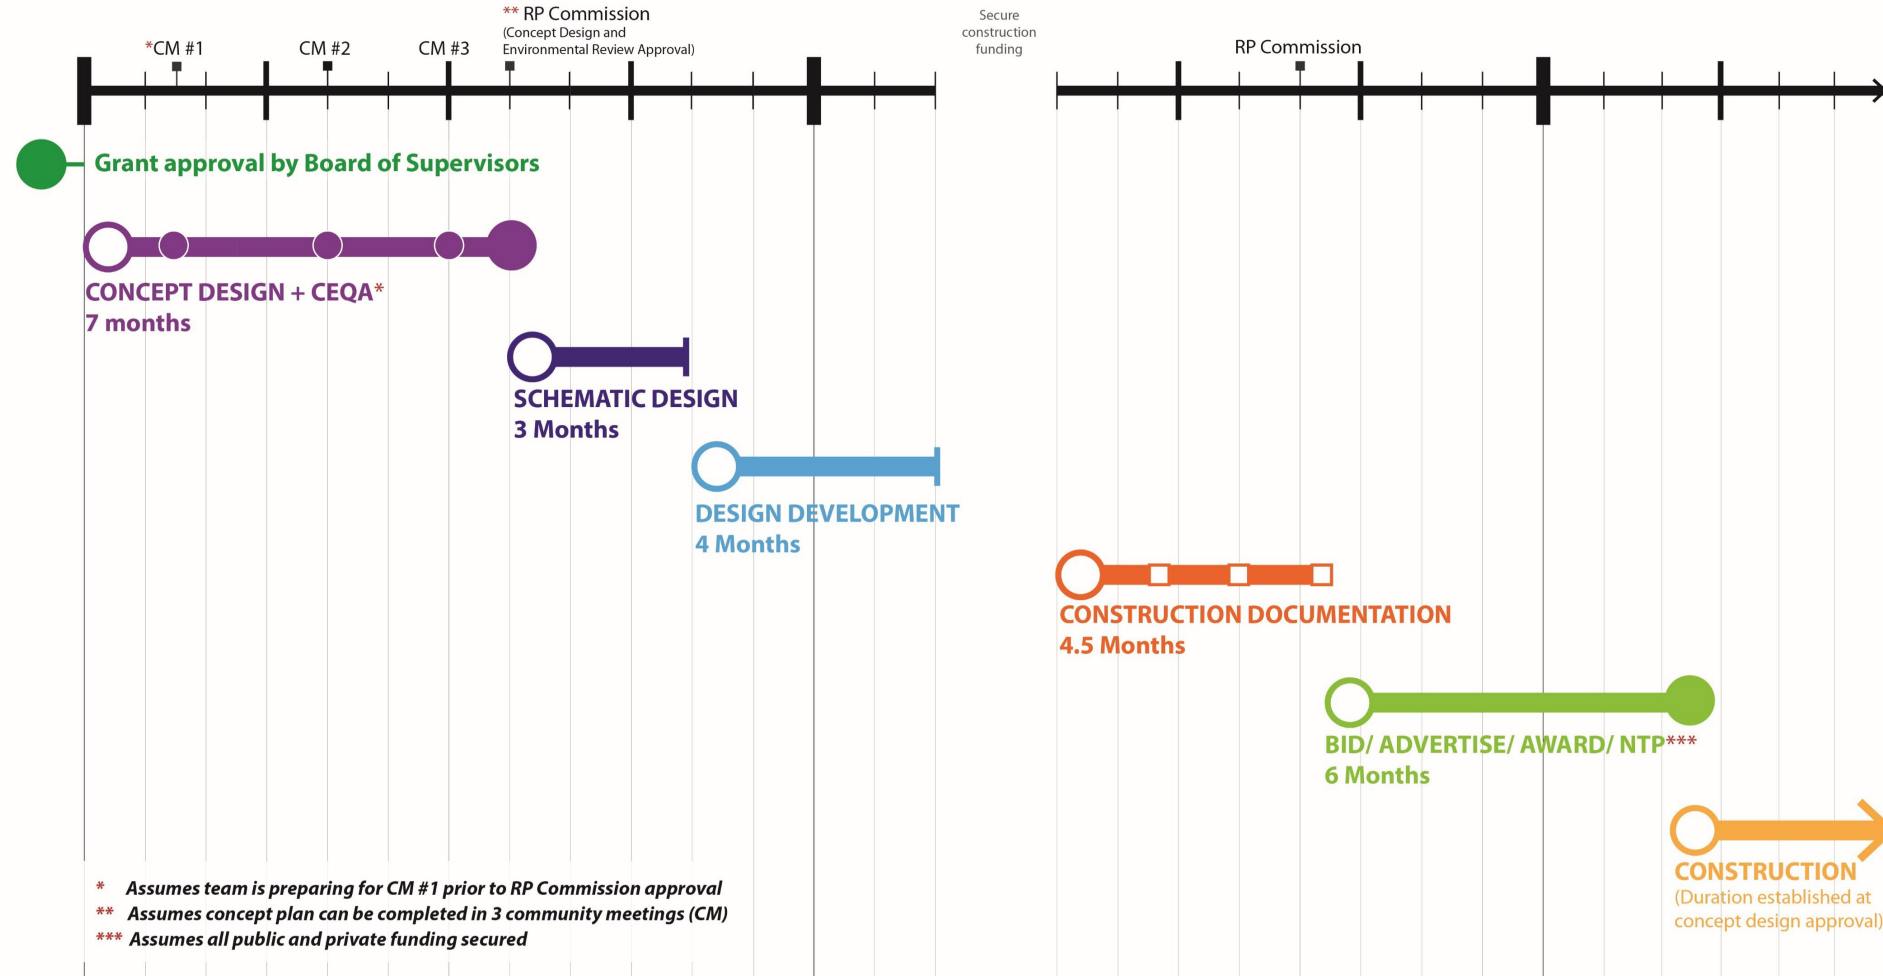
*CM #1 CM #2 CM #3

** RP Commission
(Concept Design and Environmental Review Approval)

Secure construction funding

RP Commission

Grant approval by Board of Supervisors

CONCEPT DESIGN + CEQA*
7 months

SCHEMATIC DESIGN
3 Months

DESIGN DEVELOPMENT
4 Months

CONSTRUCTION DOCUMENTATION
4.5 Months

BID/ ADVERTISE/ AWARD/ NTP***
6 Months

CONSTRUCTION
(Duration established at concept design approval)

* Assumes team is preparing for CM #1 prior to RP Commission approval
** Assumes concept plan can be completed in 3 community meetings (CM)
*** Assumes all public and private funding secured